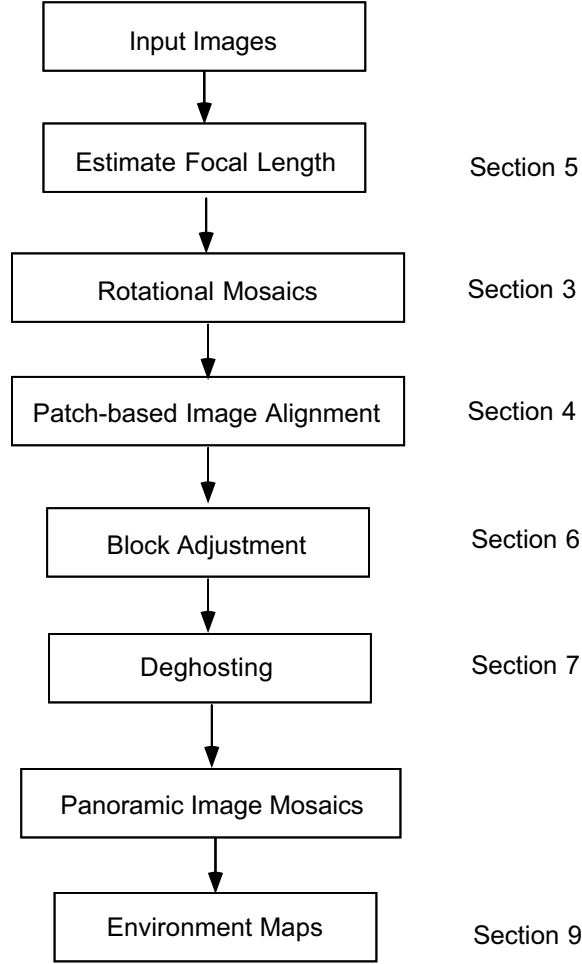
Input Images

Estimate Focal Length

Section 5

Rotational Mosaics

Section 3

Patch-based Image Alignment

Section 4

Block Adjustment

Section 6

Deghosting

Section 7

Panoramic Image Mosaics

Environment Maps

Section 9